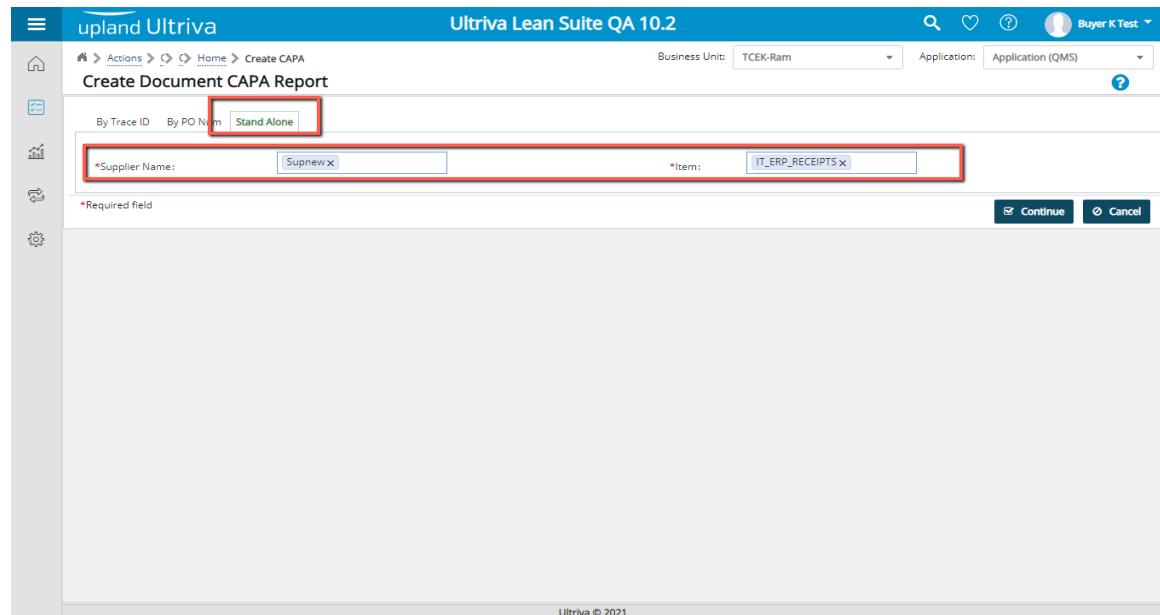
upland Ultriva

Ultriva Lean Suite QA 10.2

Buyer K Test

Actions > Home > Create CAPA

Business Unit: TCEK-Ram

Application: Application (QMS)

Create Document CAPA Report

By Trace ID By PO N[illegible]m Stand Alone

*Supplier Name: Supnew ×

*Item: IT_ERP_RECEIPTS ×

*Required field

Continue Cancel

Ultriva © 2021